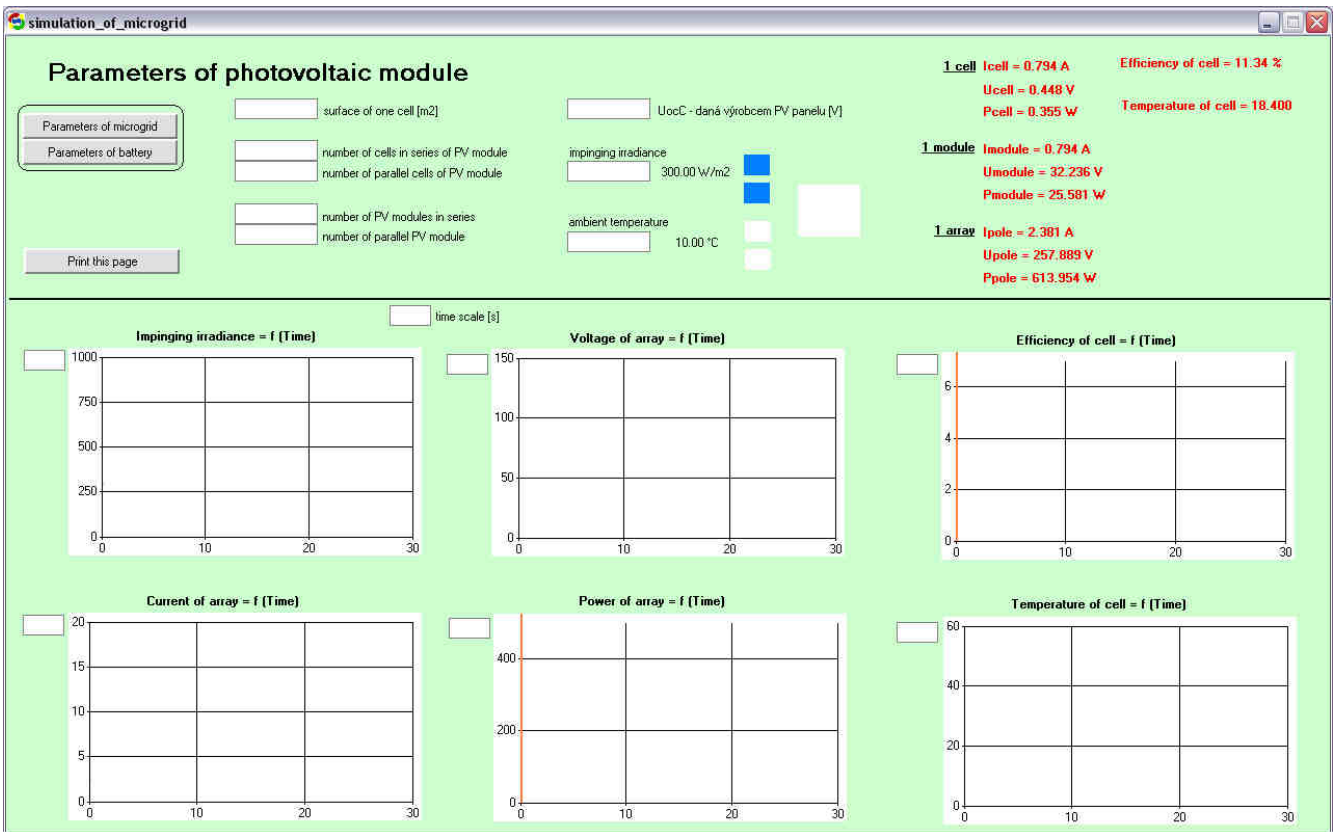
simulation_of_microgrid

Parameters of photovoltaic module

Parameters of microgrid
Parameters of battery

surface of one cell [m2]

number of cells in series of PV module
number of parallel cells of PV module

number of PV modules in series
number of parallel PV module

Print this page

UocC - daná výrobcem PV panelu [V]

impinging irradiance
300.00 W/m2

ambient temperature
10.00 °C

1 cell Icell = 0.794 A
Ucell = 0.448 V
Pcell = 0.355 W

Efficiency of cell = 11.34 %

Temperature of cell = 18.400

1 module Imodule = 0.794 A
Umodule = 32.236 V
Pmodule = 25.581 W

1 array Ipole = 2.381 A
Upole = 257.889 V
Ppole = 613.954 W

time scale [s]

Impinging irradiance = f (Time)
1000
750
500
250
0
0 10 20 30

Voltage of array = f (Time)
150
100
50
0
0 10 20 30

Efficiency of cell = f (Time)
6
4
2
0
0 10 20 30

Current of array = f (Time)
20
15
10
5
0
0 10 20 30

Power of array = f (Time)
400
200
0
0 10 20 30

Temperature of cell = f (Time)
60
40
20
0
0 10 20 30